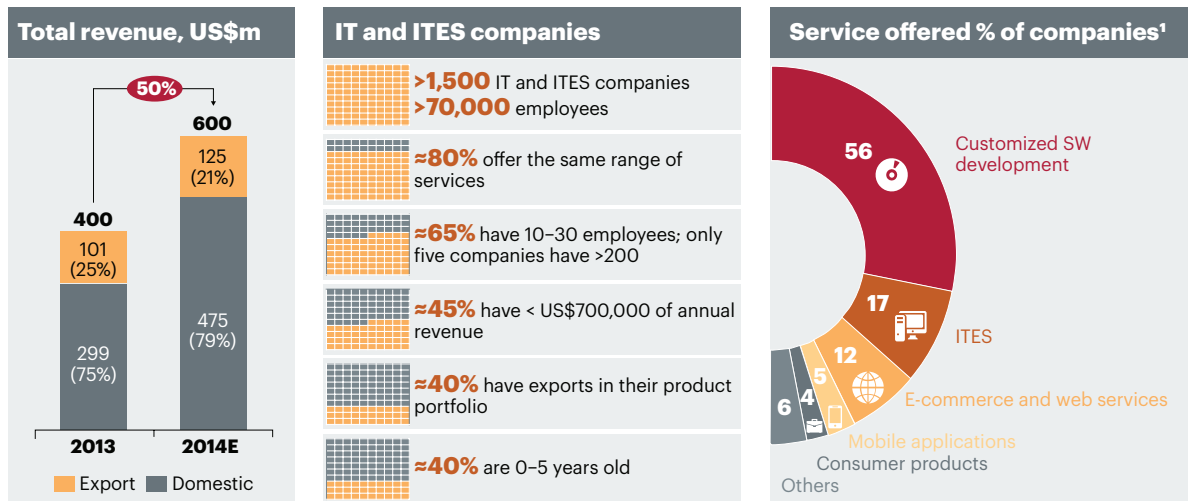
Total revenue, US$m

50%

400

101 (25%)

299 (75%)

600

125 (21%)

475 (79%)

2013

2014E

Export Domestic

IT and ITES companies

>1,500 IT and ITES companies
>70,000 employees

≈80% offer the same range of services

≈65% have 10–30 employees; only five companies have >200

≈45% have < US$700,000 of annual revenue

≈40% have exports in their product portfolio

≈40% are 0–5 years old

Service offered % of companies¹

56 Customized SW development

17 ITES

12 E-commerce and web services

5 Mobile applications

4 Consumer products

6 Others